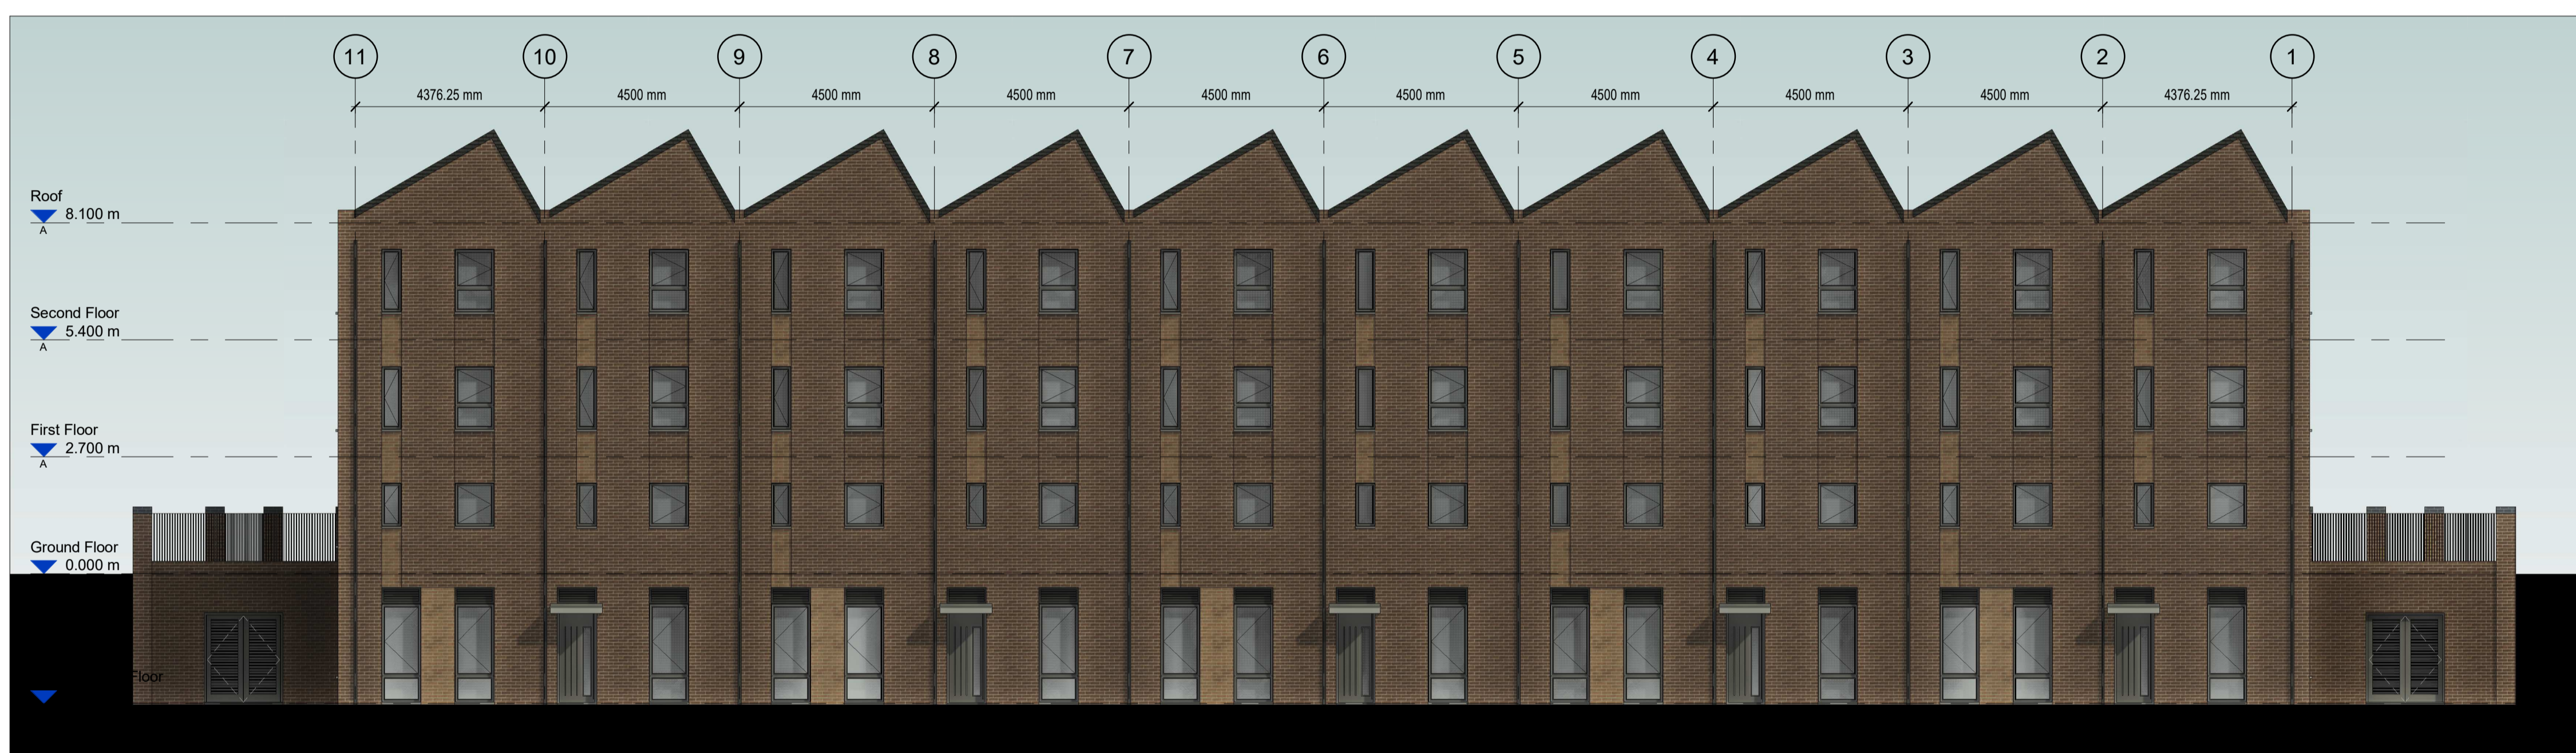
11 10 9 8 7 6 5 4 3 2 1

4376.25 mm 4500 mm 4500 mm 4500 mm 4500 mm 4500 mm 4500 mm 4500 mm 4500 mm 4376.25 mm

Roof
8.100 m
A

Second Floor
5.400 m
A

First Floor
2.700 m
A

Ground Floor
0.000 m

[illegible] Floor